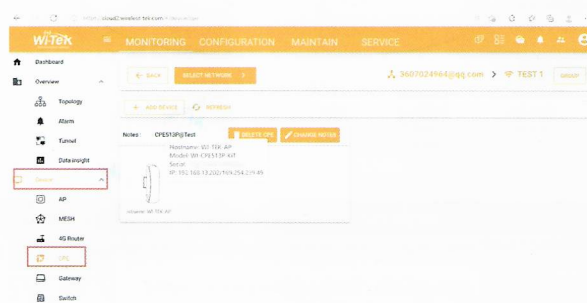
https://cloud2.wireless-tek.com/#/device/cpe

Wi-TEK

MONITORING CONFIGURATION MAINTAIN SERVICE

Dashboard

Overview

Topology

Alarm

Tunnel

Data insight

Device

AP

MESH

4G Router

CPE

Gateway

Switch

← BACK

SELECT NETWORK

3607024964@qq.com > TEST 1

GROUP

+ ADD DEVICE

REFRESH

Notes: CPE513P@Test

DELETE CPE

CHANGE ROUTER

Hostname: WI-TEK-AP
Model: WI-CPE513P-KIT
Serial:
IP: 192.168.13.202/169.254.219.45

Wireless: WI-TEK-AP